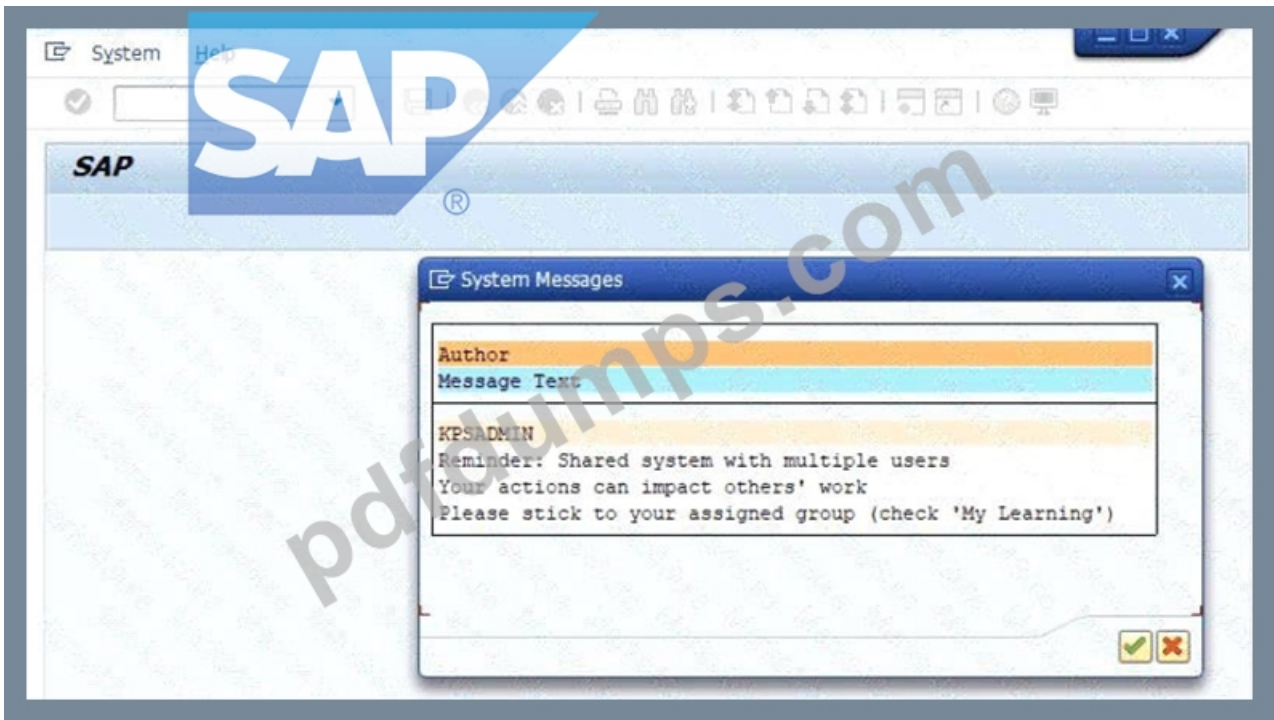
System Help

SAP

SAP
®

System Messages

Author
Message Text

KPSADMIN
Reminder: Shared system with multiple users
Your actions can impact others' work
Please stick to your assigned group (check 'My Learning')

pdfdumps.com